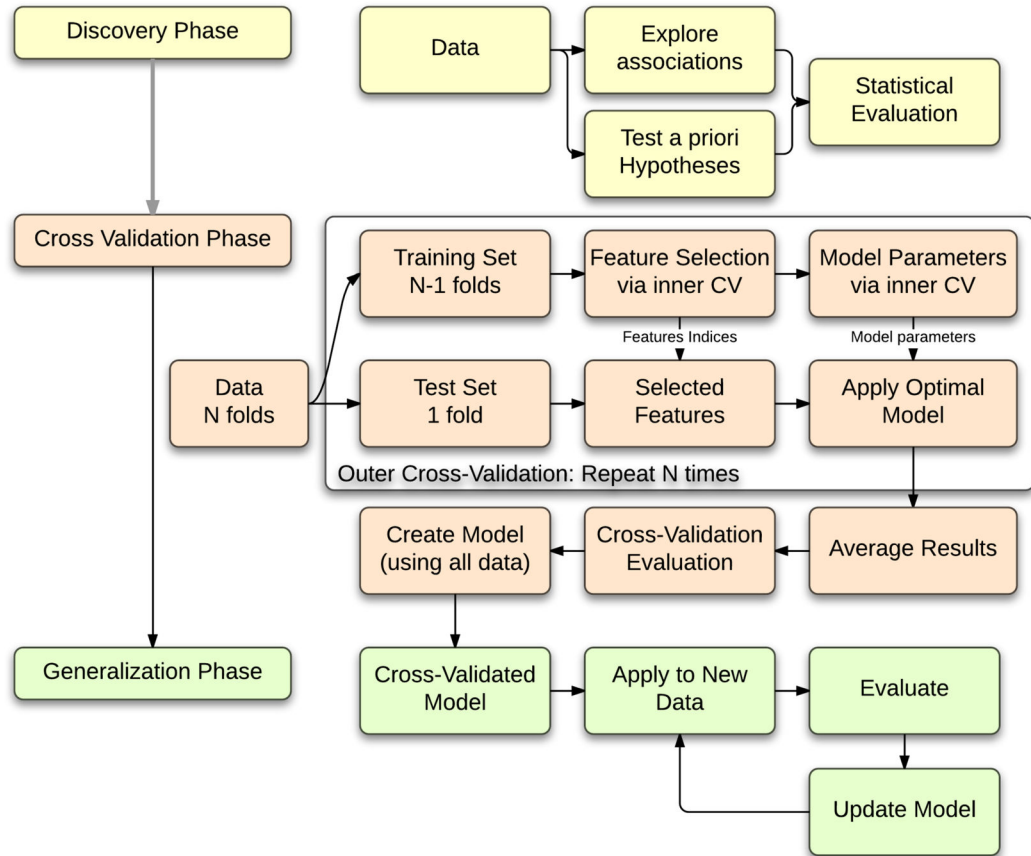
Discovery Phase

Data

Explore associations

Test a priori Hypotheses

Statistical Evaluation

Cross Validation Phase

Training Set N-1 folds

Feature Selection via inner CV

Model Parameters via inner CV

Features Indices

Model parameters

Data N folds

Test Set 1 fold

Selected Features

Apply Optimal Model

Outer Cross-Validation: Repeat N times

Create Model (using all data)

Cross-Validation Evaluation

Average Results

Generalization Phase

Cross-Validated Model

Apply to New Data

Evaluate

Update Model